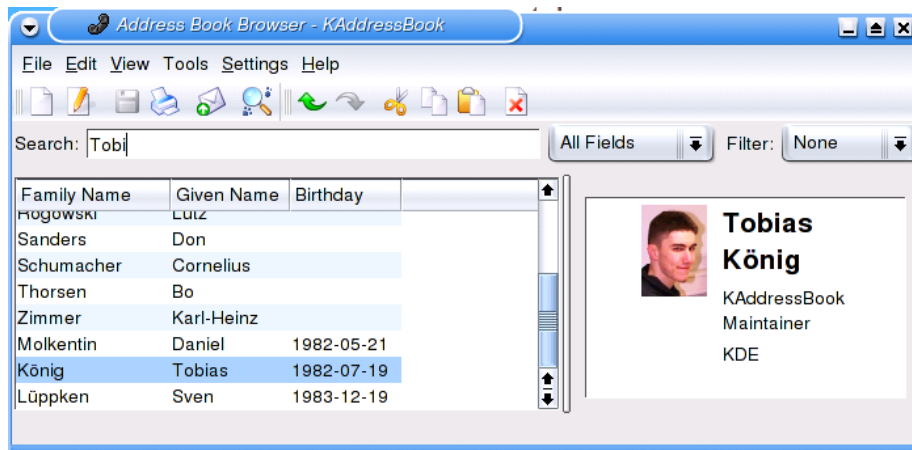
Address Book Browser - KAddressBook

File Edit View Tools Settings Help

Search: Tobi

All Fields

Filter: None

| Family Name | Given Name | Birthday |
|---|---|---|
| Rogowski | Lutz | |
| Sanders | Don | |
| Schumacher | Cornelius | |
| Thorsen | Bo | |
| Zimmer | Karl-Heinz | |
| Molkentin | Daniel | 1982-05-21 |
| König | Tobias | 1982-07-19 |
| Lüppken | Sven | 1983-12-19 |

Tobias König

KAddressBook Maintainer

KDE